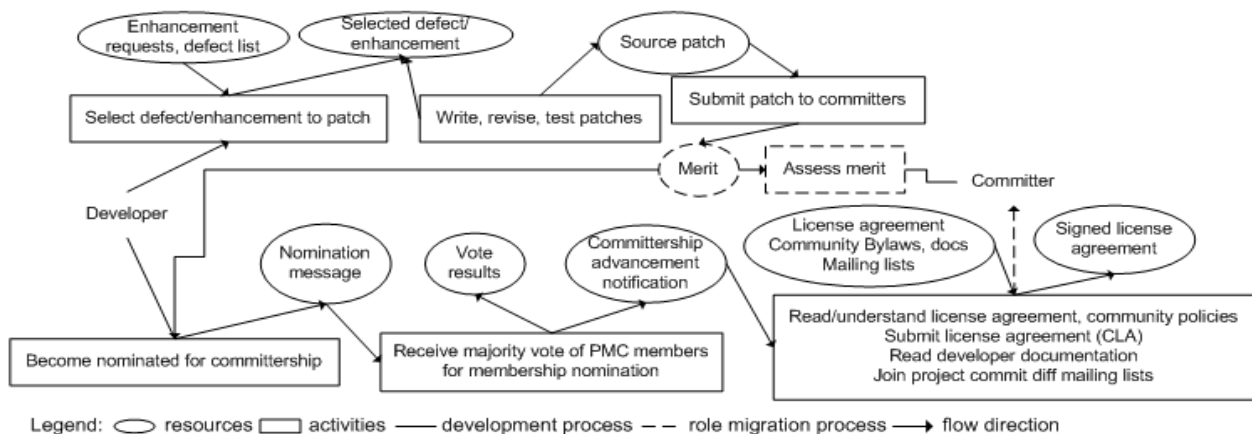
Enhancement requests, defect list

Selected defect/ enhancement

Source patch

Select defect/enhancement to patch

Write, revise, test patches

Submit patch to committers

Merit

Assess merit

Committer

Developer

Nomination message

Vote results

Committership advancement notification

License agreement
Community Bylaws, docs
Mailing lists

Signed license agreement

Become nominated for committership

Receive majority vote of PMC members for membership nomination

Read/understand license agreement, community policies
Submit license agreement (CLA)
Read developer documentation
Join project commit diff mailing lists

Legend: resources activities development process role migration process flow direction